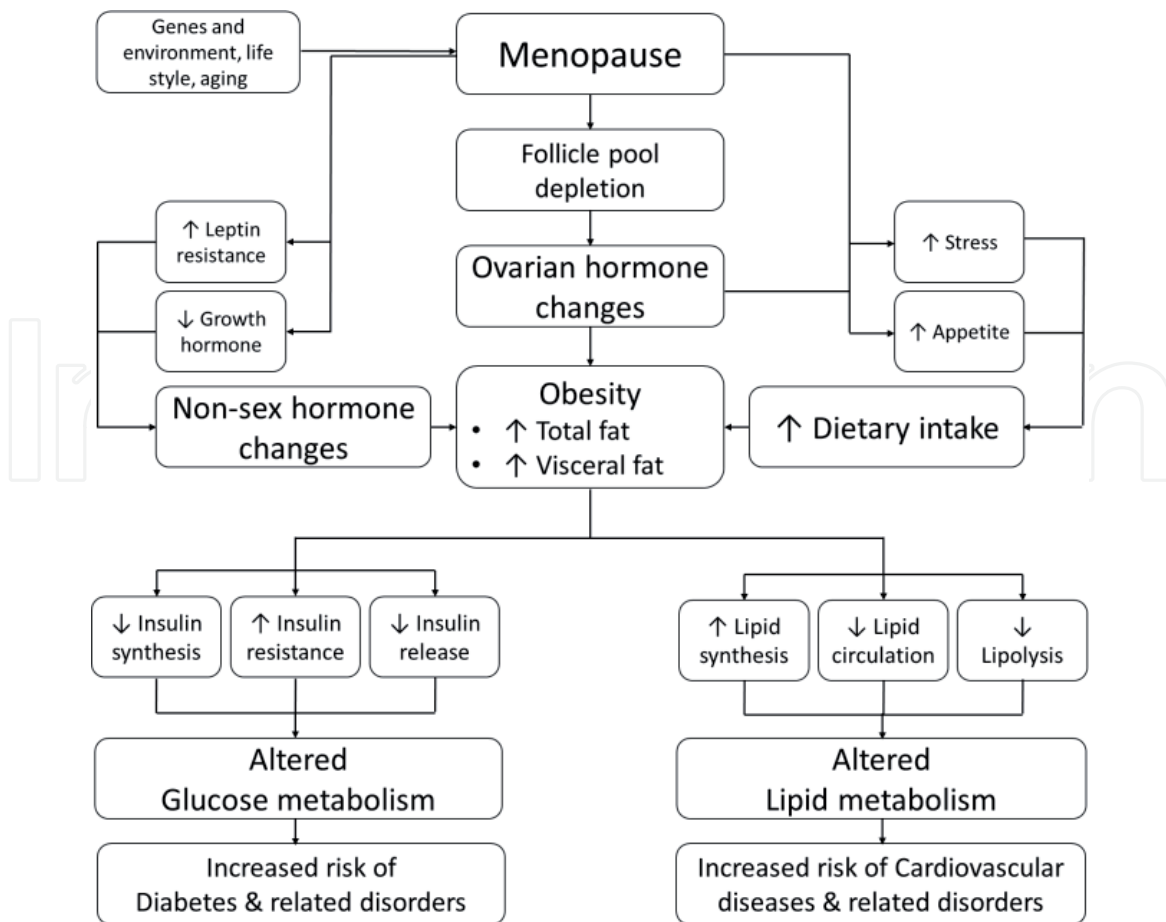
Genes and environment, life style, aging

Menopause

Follicle pool depletion

↑ Leptin resistance

↓ Growth hormone

Ovarian hormone changes

↑ Stress

↑ Appetite

Non-sex hormone changes

Obesity
• ↑ Total fat
• ↑ Visceral fat

↑ Dietary intake

↓ Insulin synthesis

↑ Insulin resistance

↓ Insulin release

↑ Lipid synthesis

↓ Lipid circulation

↓ Lipolysis

Altered Glucose metabolism

Altered Lipid metabolism

Increased risk of Diabetes & related disorders

Increased risk of Cardiovascular diseases & related disorders